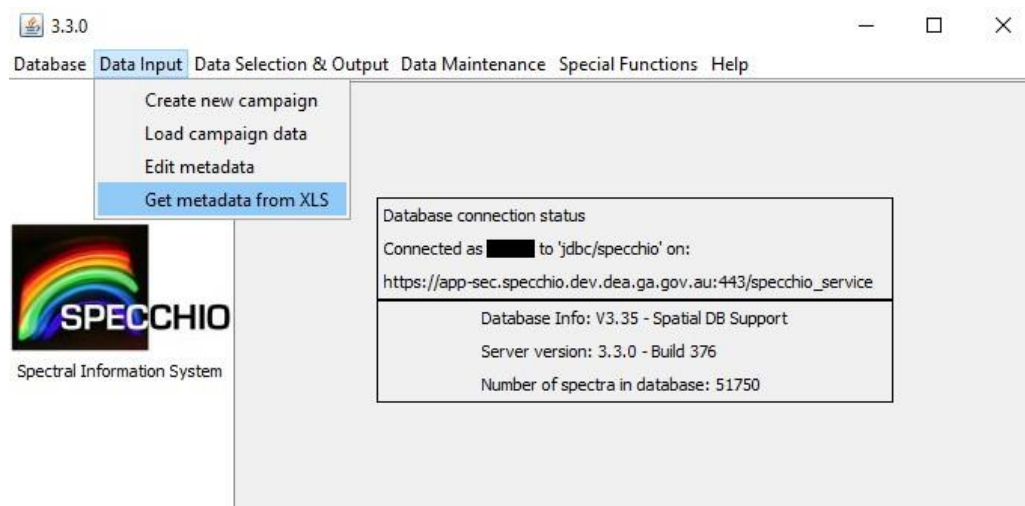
3.3.0

Database Data Input Data Selection & Output Data Maintenance Special Functions Help

Create new campaign
Load campaign data
Edit metadata
Get metadata from XLS

SPECCHIO
Spectral Information System

Database connection status
Connected as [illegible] to 'jdbc/specchio' on:
https://app-sec.specchio.dev.dea.ga.gov.au:443/specchio_service

Database Info: V3.35 - Spatial DB Support
Server version: 3.3.0 - Build 376
Number of spectra in database: 51750